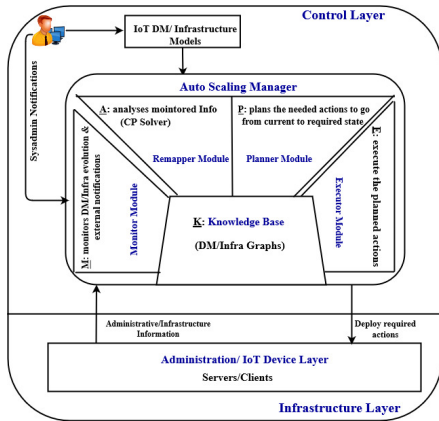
Control Layer

IoT DM/ Infrastructure Models

Sysadmin Notifications

Auto Scaling Manager

A: analyses mointored Info (CP Solver)

P: plans the needed actions to go from current to required state

M: monitors DM/Infra evolution & external notifications

Remapper Module

Planner Module

E: execute the planned actions

Monitor Module

Executor Module

K: Knowledge Base

(DM/Infra Graphs)

Administrative/Infrastructure Information

Deploy required actions

Administration/ IoT Device Layer

Servers/Clients

Infrastructure Layer